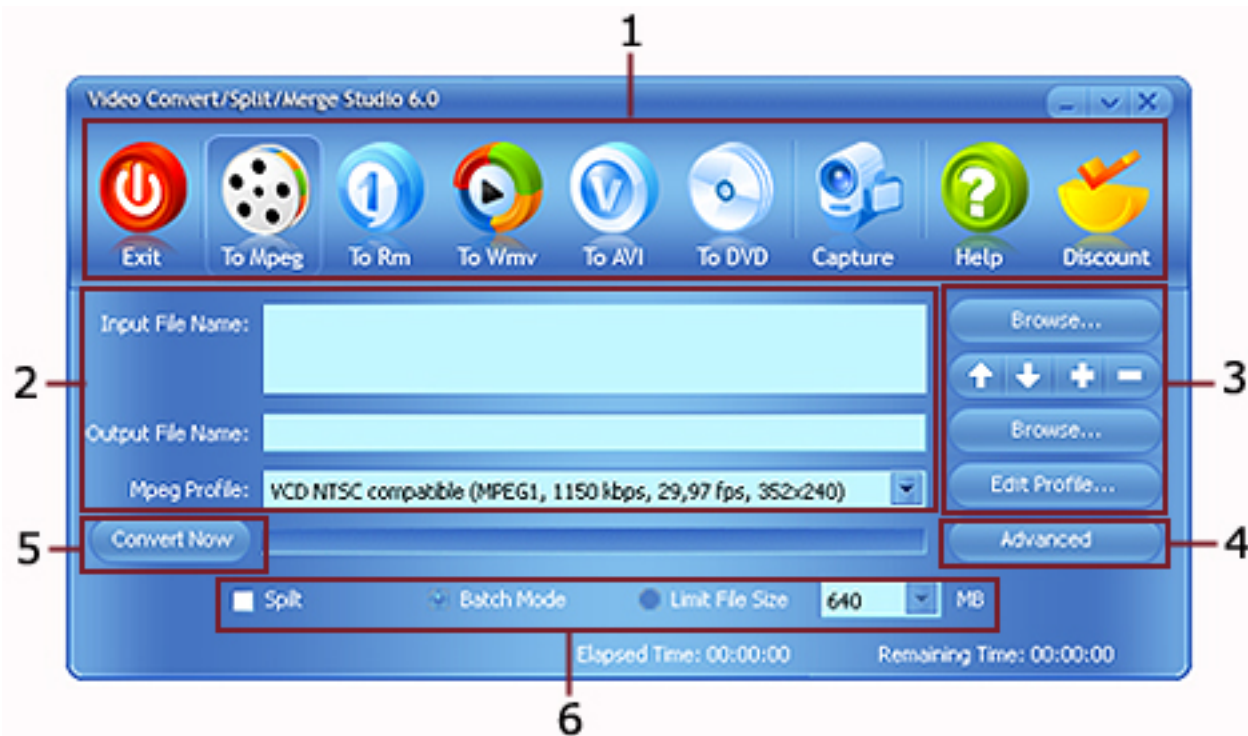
1

Video Convert/Split/Merge Studio 6.0

Exit
To Mpeg
To Rm
To Wmv
To AVI
To DVD
Capture
Help
Discount

2

Input File Name:

Output File Name:

Mpeg Profile: VCD NTSC compatible (MPEG1, 1150 kbps, 29,97 fps, 352x240)

Browse...

Browse...

Edit Profile...

3

5

Convert Now

Advanced

4

Spilt
Batch Mode
Limit File Size
640
MB

Elapsed Time: 00:00:00
Remaining Time: 00:00:00

6